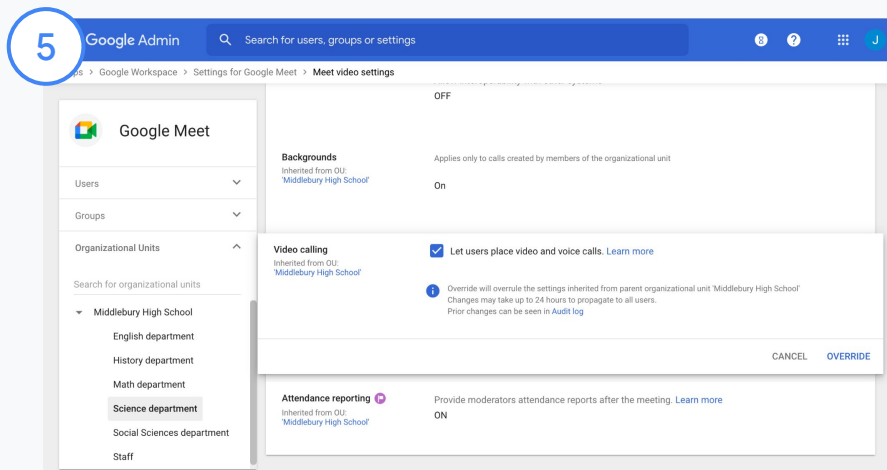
5

Google Admin

Search for users, groups or settings

8 ? J

ps > Google Workspace > Settings for Google Meet > Meet video settings

OFF

Google Meet

Users

Groups

Organizational Units

Search for organizational units

Middlebury High School

English department

History department

Math department

Science department

Social Sciences department

Staff

Backgrounds
Inherited from OU: 'Middlebury High School'

Applies only to calls created by members of the organizational unit

On

Video calling
Inherited from OU: 'Middlebury High School'

Let users place video and voice calls. Learn more

Override will overrule the settings inherited from parent organizational unit 'Middlebury High School'
Changes may take up to 24 hours to propagate to all users.
Prior changes can be seen in Audit log

CANCEL OVERRIDE

Attendance reporting
Inherited from OU: 'Middlebury High School'

Provide moderators attendance reports after the meeting. Learn more

ON